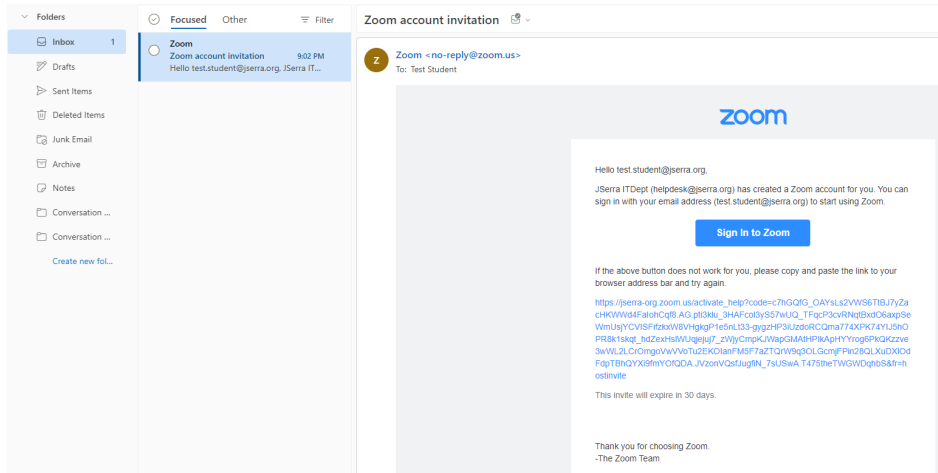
Folders
Inbox 1
Drafts
Sent Items
Deleted Items
Junk Email
Archive
Notes
Conversation ...
Conversation ...
Create new fol...

Focused Other Filter

Zoom
Zoom account invitation 9:02 PM
Hello test.student@jserra.org. JSerra IT...

Zoom account invitation

Z
Zoom <no-reply@zoom.us>
To: Test Student

zoom

Hello test.student@jserra.org,

JSerra ITDept (helpdesk@jserra.org) has created a Zoom account for you. You can sign in with your email address (test.student@jserra.org) to start using Zoom.

Sign In to Zoom

If the above button does not work for you, please copy and paste the link to your browser address bar and try again.

https://jserra-org.zoom.us/activate_help?code=c7hGQfG_OAYsLs2VWS6TtBJ7yZacHKWWd4FalohCqf8.AG.pti3klu_3HAFcol3yS57wUQ_TFqcP3cvRNqtBxdO6axpSeWmUsjYCVISFifzkxW8VHgkgP1e5nLt33-gygzHP3iUzdoRCQma774XPK74YIJ5hOPR8k1skqt_hdZexHslWUqjejuj7_zWjyCmpKJWapGMAtHPlkApHYYrog6PkQKzzve3wWL2LCrOmgoVwVVoTu2EKOlanFM5F7aZTQrW9q3OLGcmjFPin28QLXuDXlOdFdpTBhQYXl9fmYOfQDA.JVzonVQsfJugflN_7sUSwA.T475theTWGWDqhbS&fr=hostinvite

This invite will expire in 30 days.

Thank you for choosing Zoom.
-The Zoom Team